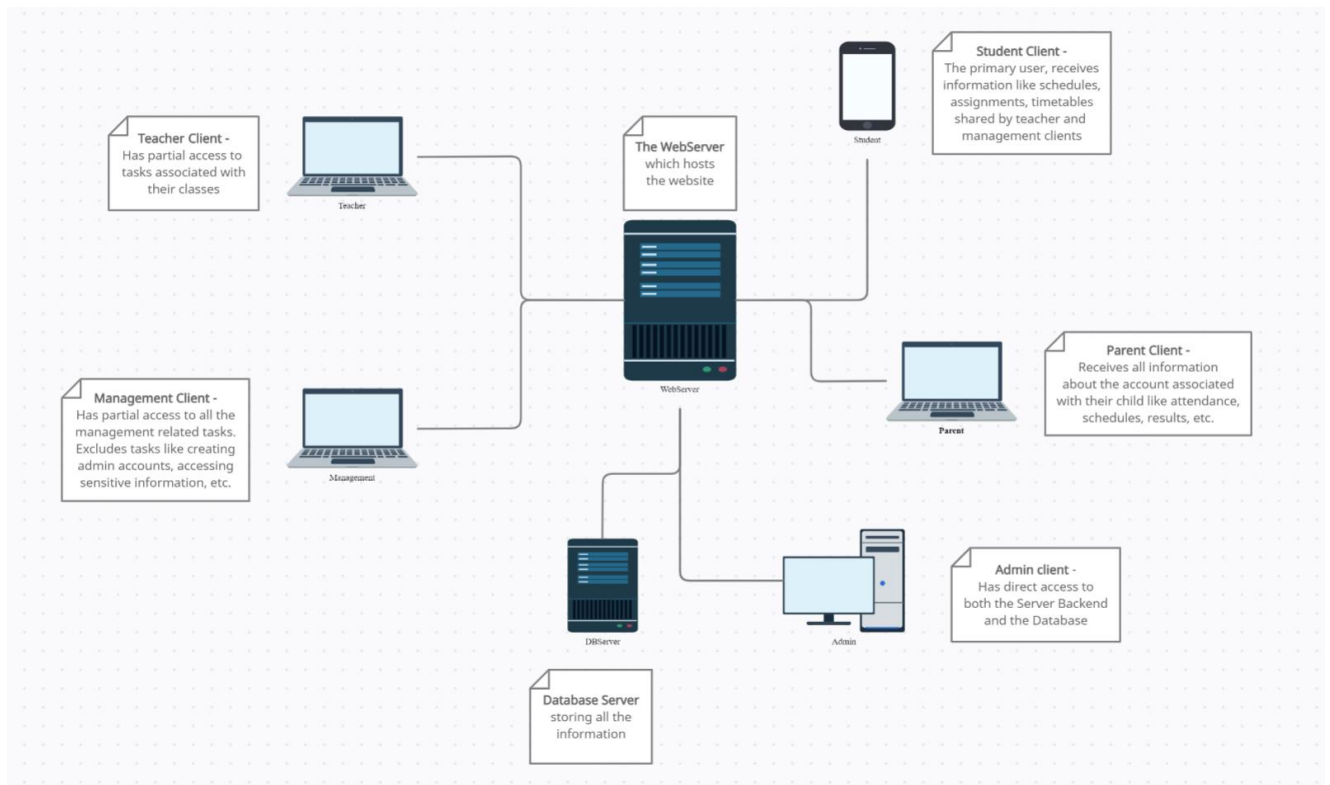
Teacher Client -
Has partial access to tasks associated with their classes

Teacher

The WebServer
which hosts the website

Student

Student Client -
The primary user, receives information like schedules, assignments, timetables shared by teacher and management clients

WebServer

Management Client -
Has partial access to all the management related tasks. Excludes tasks like creating admin accounts, accessing sensitive information, etc.

Management

Parent

Parent Client -
Receives all information about the account associated with their child like attendance, schedules, results, etc.

DBServer

Admin

Admin client -
Has direct access to both the Server Backend and the Database

Database Server
storing all the information